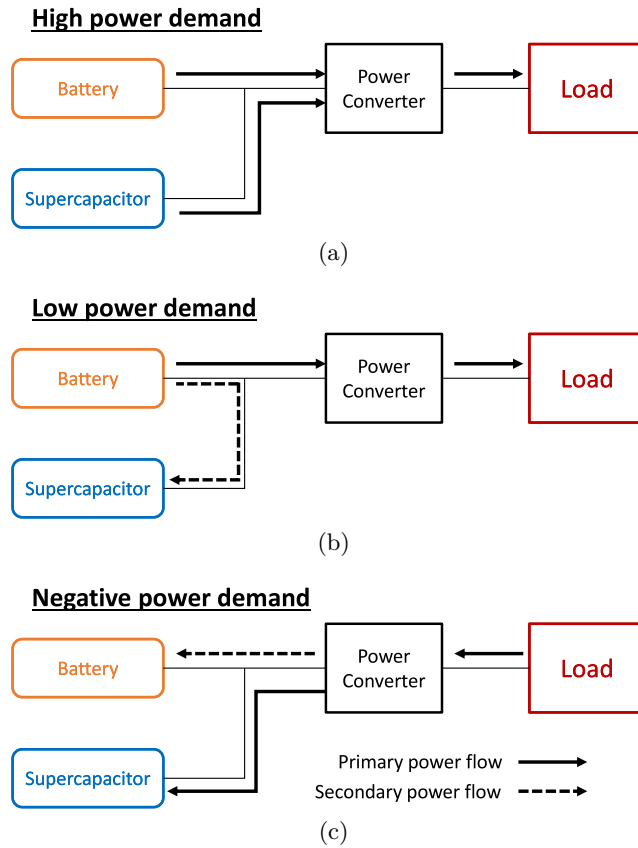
High power demand

Battery

Power Converter

Load

Supercapacitor

(a)

Low power demand

Battery

Power Converter

Load

Supercapacitor

(b)

Negative power demand

Battery

Power Converter

Load

Supercapacitor

Primary power flow

Secondary power flow

(c)